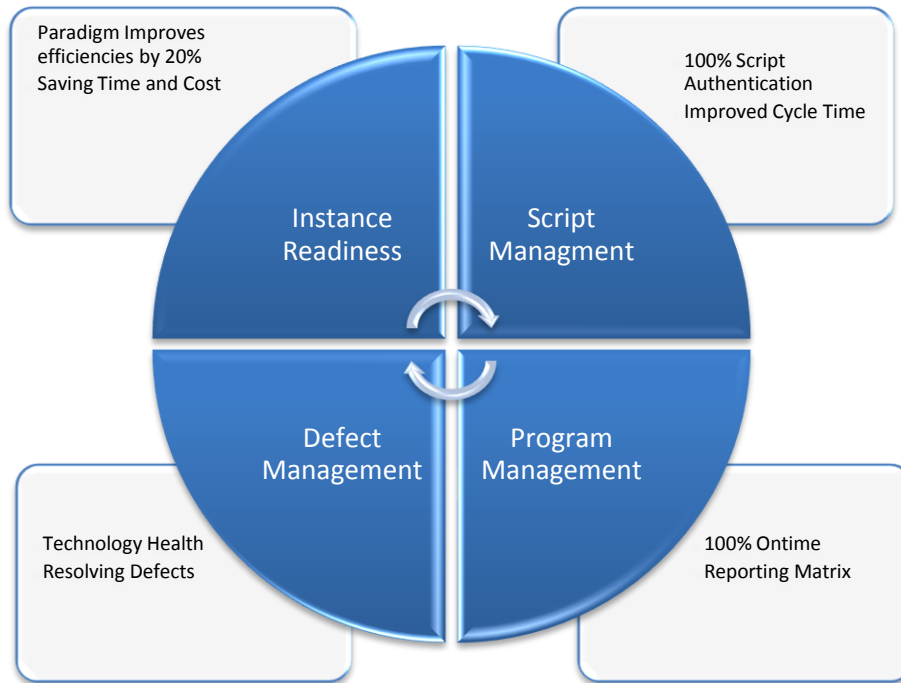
Paradigm Improves efficiencies by 20% Saving Time and Cost

100% Script Authentication

Improved Cycle Time

Instance Readiness

Script Managment

Defect Management

Program Management

Technology Health

Resolving Defects

100% Ontime

Reporting Matrix